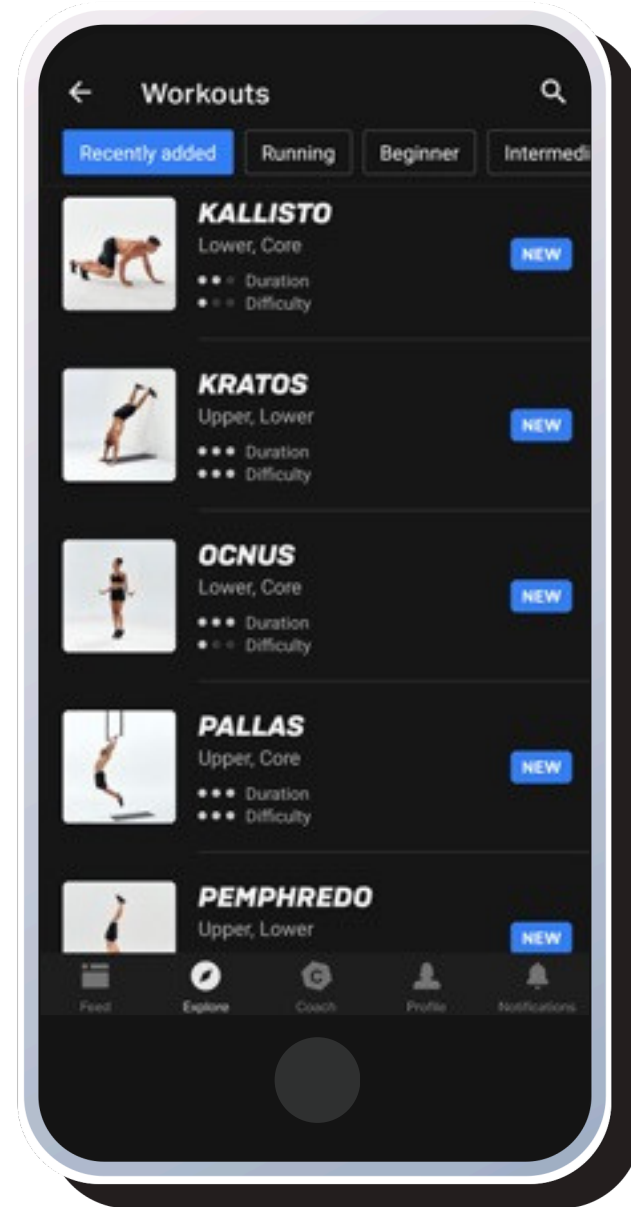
Workouts

Recently added Running Beginner Intermedi

KALLISTO
Lower, Core
Duration
Difficulty
NEW

KRATOS
Upper, Lower
Duration
Difficulty
NEW

OCNUS
Lower, Core
Duration
Difficulty
NEW

PALLAS
Upper, Core
Duration
Difficulty
NEW

PEMPHREDO
Upper, Lower
NEW

Feed Explore Coach Profile Notifications